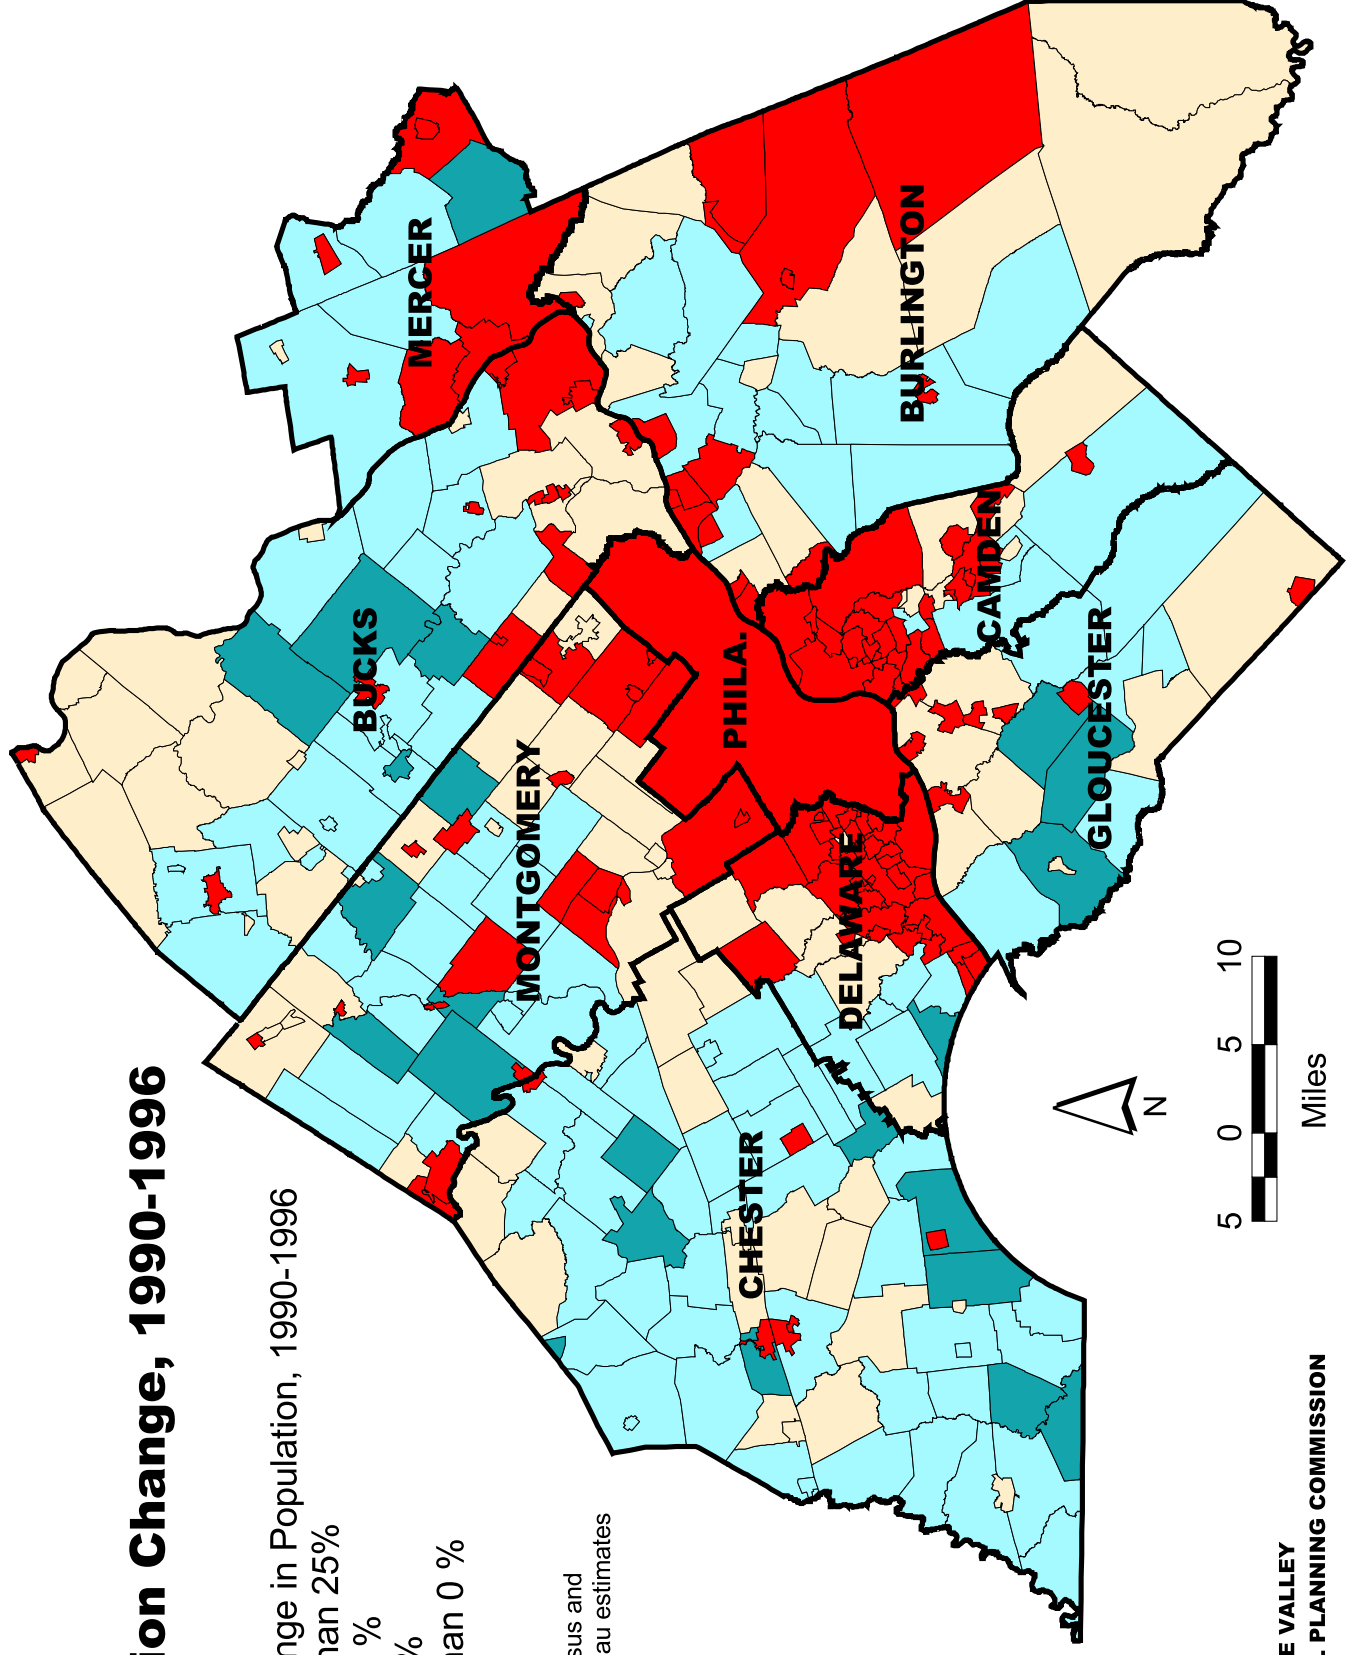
ion Change, 1990-1996

nge in Population, 1990-1996
han 25%
%
%
han 0 %

sus and
au estimates

MERCER
BURLINGTON
BUCKS
CAMDEN
PHILA.
GLOUCESTER
MONTGOMERY
DELAWARE
CHESTER

N

5 0 5 10
Miles

E VALLEY
. PLANNING COMMISSION